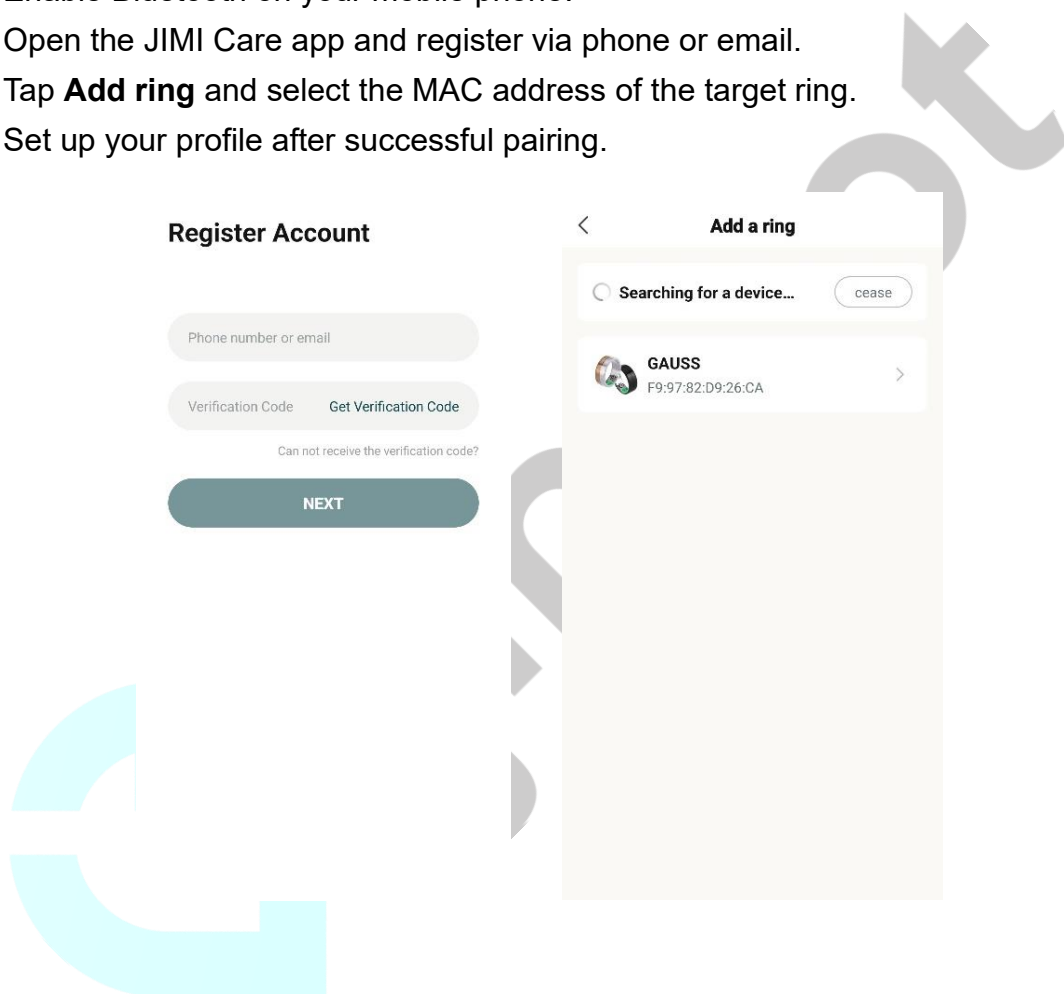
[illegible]
Open the JIMI Care app and register via phone or email.
Tap **Add ring** and select the MAC address of the target ring.
Set up your profile after successful pairing.

Register Account

Phone number or email

Verification Code Get Verification Code

Can not receive the verification code?

NEXT

<

Add a ring

Searching for a device... cease

GAUSS
F9:97:82:D9:26:CA

>